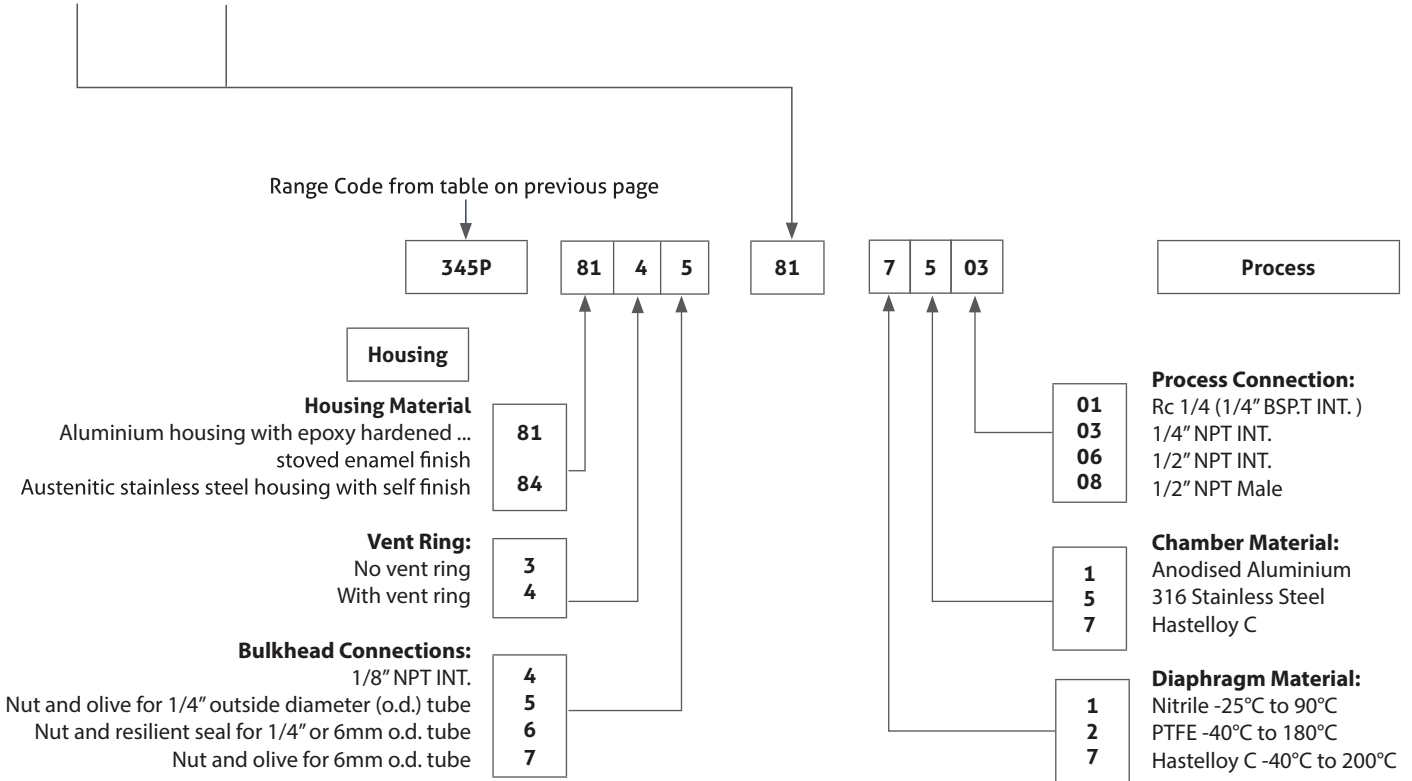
Range Code from table on previous page

345P

81 | 4 | 5

81

7 | 5 | 03

Process

Housing

Housing Material
Aluminium housing with epoxy hardened ... stoved enamel finish
81
Austenitic stainless steel housing with self finish
84

Vent Ring:
No vent ring
3
With vent ring
4

Bulkhead Connections:
1/8" NPT INT.
4
Nut and olive for 1/4" outside diameter (o.d.) tube
5
Nut and resilient seal for 1/4" or 6mm o.d. tube
6
Nut and olive for 6mm o.d. tube
7

Process Connection:
01 Rc 1/4 (1/4" BSP.T INT. )
03 1/4" NPT INT.
06 1/2" NPT INT.
08 1/2" NPT Male

Chamber Material:
1 Anodised Aluminium
5 316 Stainless Steel
7 Hastelloy C

Diaphragm Material:
1 Nitrile -25°C to 90°C
2 PTFE -40°C to 180°C
7 Hastelloy C -40°C to 200°C